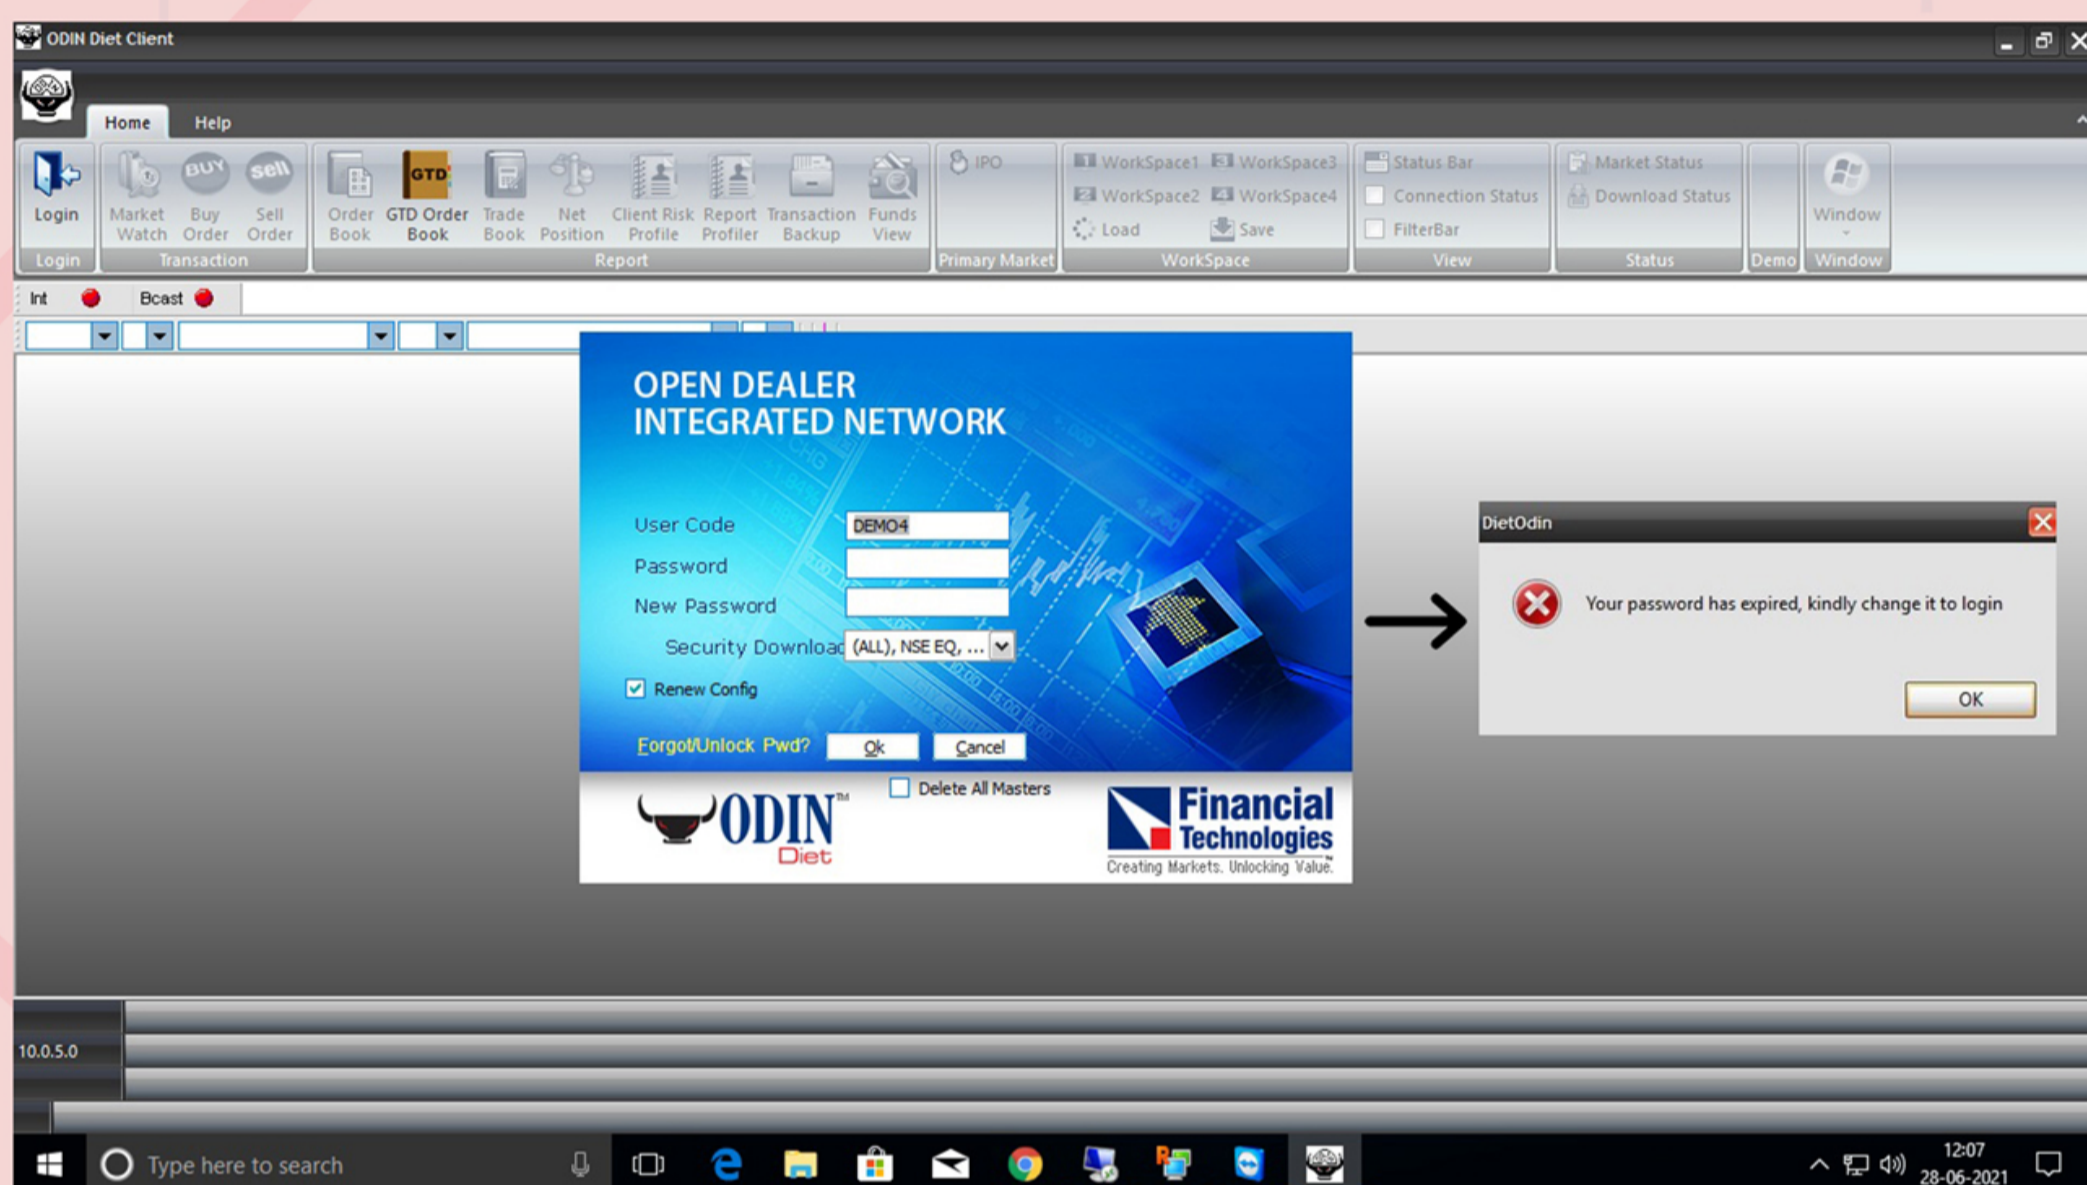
ODIN Diet Client

Home Help

Login
Login

Market Watch Buy Order Sell Order
Transaction

Order Book GTD Order Book Trade Book Net Position Client Risk Profile Report Profiler Transaction Backup Funds View
Report

IPO
Primary Market

WorkSpace1 WorkSpace3 WorkSpace2 WorkSpace4 Load Save
WorkSpace

Status Bar Connection Status FilterBar
View

Market Status Download Status
Status

Demo

Window
Window

Int Bcast

OPEN DEALER
INTEGRATED NETWORK

User Code DEMO4
Password
New Password
Security Download (ALL), NSE EQ, ...
Renew Config

Forgot/Unlock Pwd? Ok Cancel

Delete All Masters

ODIN™ Diet

Financial Technologies
Creating Markets. Unlocking Value.

DietOdin

Your password has expired, kindly change it to login

OK

10.0.5.0

Type here to search

12:07
28-06-2021